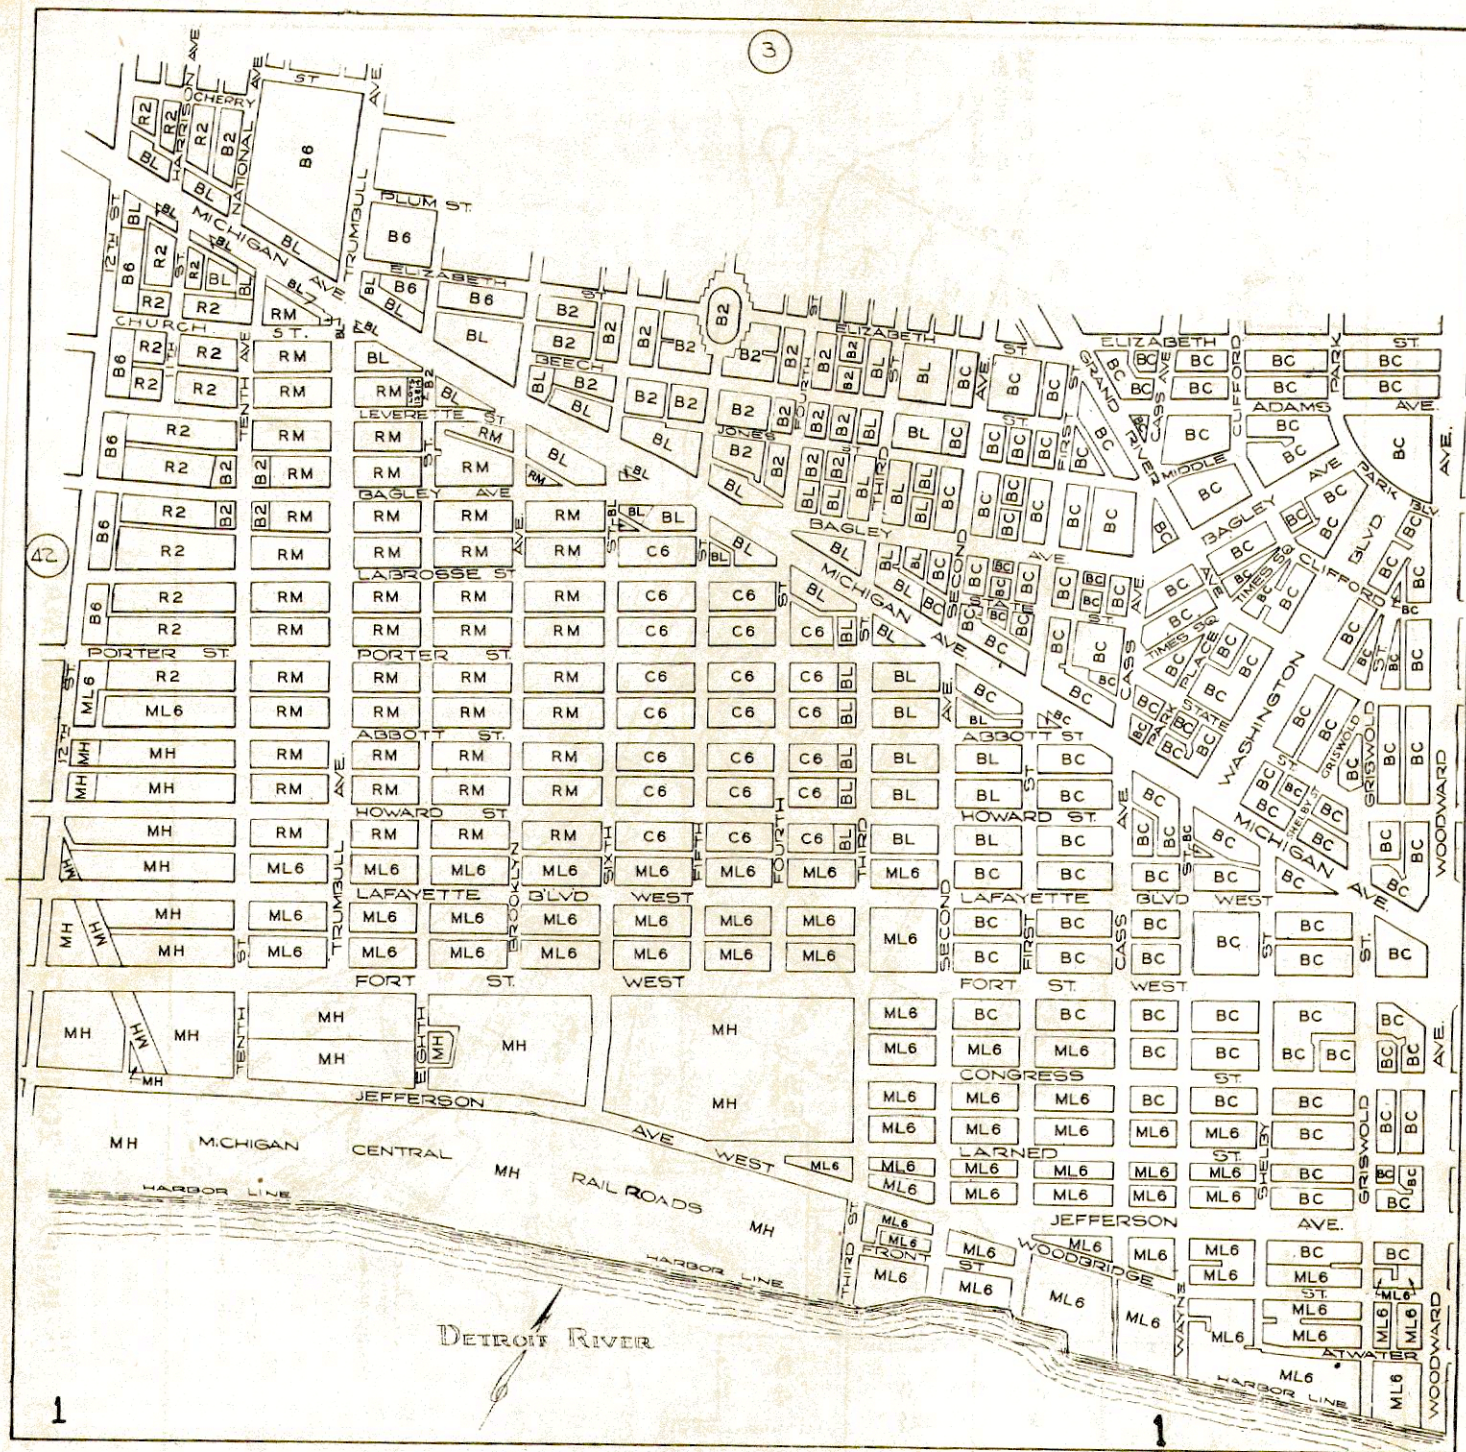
3

CHERRY
ST
AVE
AVE
R2 R2 R2 B2 B6
HARRISON
NATIONAL
BL
BL
12TH ST
MICHIGAN AVE
TRUMBULL
PLUM ST.
B6
BL
B6 R2 R2 BL
ELIZABETH
B6 B6
R2 R2 RM
CHURCH ST.
BL
B6 R2 R2 RM RM BL BL
R2 R2 RM RM
LEVERETTE ST
B2 B2 B2 B2 B2 B2
ELIZABETH
ELIZABETH ST
BEECH
JONES
B2 B2 B2 B2 B2
FOURTH
THIRD
GRAND RIVER
CASS AVE
CLIFFORD
PARK
ADAMS AVE.
MIDDLE
B6 R2 B2 B2 RM RM RM
BAGLEY AVE
BL
BAGLEY
BAGLEY
AVE
PARK BLVD
CLIFFORD
42
R2 RM RM RM RM C6
LABROSSE ST
B6 R2 RM RM RM RM C6 C6
R2 RM RM RM RM C6 C6 C6
MICHIGAN AVE
SECOND
STATE
TIMES SQ
CASS
PORTER ST.
PORTER ST.
R2 RM RM RM RM C6 C6 C6 BL BL
ML6 RM RM RM RM C6 C6 C6 BL BL
PARK PLACE
STATE
WASHINGTON
ABBOTT ST.
ABBOTT ST
MH RM RM RM RM C6 C6 C6 BL BL BL BC
MH RM RM RM RM C6 C6 C6 BL BL BL BC
GRISWOLD
SHELBY
HOWARD ST.
HOWARD ST.
MH RM RM RM RM C6 C6 C6 BL BL BC
MH ML6 ML6 ML6 ML6 ML6 ML6 ML6 ML6 BC BC
SIXTH
FIFTH
FOURTH
THIRD
BROOKLYN
MICHIGAN AVE.
WOODWARD
LAFAYETTE B'LVD WEST
LAFAYETTE BLVD WEST
MH ML6 ML6 ML6 ML6 ML6 ML6 ML6 ML6 BC BC BC BC BC
MH MH ML6 ML6 ML6 ML6 ML6 ML6 ML6 BC BC BC BC
SECOND
FIRST
CASS
FORT ST. WEST
FORT ST. WEST
MH MH MH MH MH MH
ML6 BC BC BC BC BC BC
ML6 ML6 ML6 BC BC BC BC BC BC
TENTH
EIGHTH
CONGRESS ST.
ML6 ML6 ML6 BC BC BC BC BC
ML6 ML6 ML6 ML6 ML6 BC BC BC
JEFFERSON
AVE WEST
LARNED ST.
MH MICHIGAN CENTRAL MH RAIL ROADS MH
ML6 ML6 ML6 ML6 ML6 ML6 BC
HARBOR LINE
JEFFERSON AVE.
THIRD ST
FRONT ST
WOODBRIDGE
ML6 ML6 ML6 ML6 ML6 ML6 ML6 ML6 BC
WAYNE
ST.
ATWATER
HARBOR LINE
HARBOR LINE
WOODWARD
DETROIT RIVER
1
1